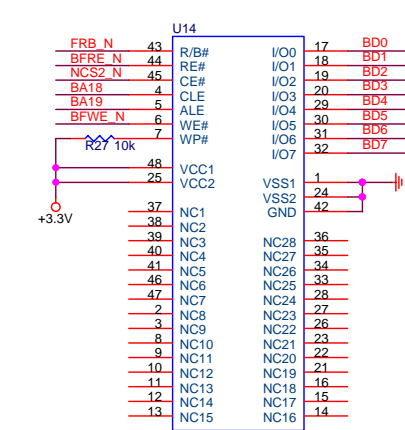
U14

FRB_N 43 R/B#
BFRE_N 44 RE#
NCS2_N 45 CE#
BA18 4 CLE
BA19 5 ALE
BFWE_N 6 WE#
7 WP#
R27 10k
48 VCC1
25 VCC2
+3.3V
37 NC1
38 NC2
39 NC3
40 NC4
41 NC5
46 NC6
47 NC7
2 NC8
3 NC9
8 NC10
9 NC11
10 NC12
11 NC13
12 NC14
13 NC15

I/O0 17 BD0
I/O1 18 BD1
I/O2 19 BD2
I/O3 20 BD3
I/O4 29 BD4
I/O5 30 BD5
I/O6 31 BD6
I/O7 32 BD7
VSS1 1
VSS2 24
GND 42
NC28 36
NC27 35
NC26 34
NC25 33
NC24 28
NC23 27
NC22 26
NC21 23
NC20 22
NC19 21
NC18 16
NC17 15
NC16 14